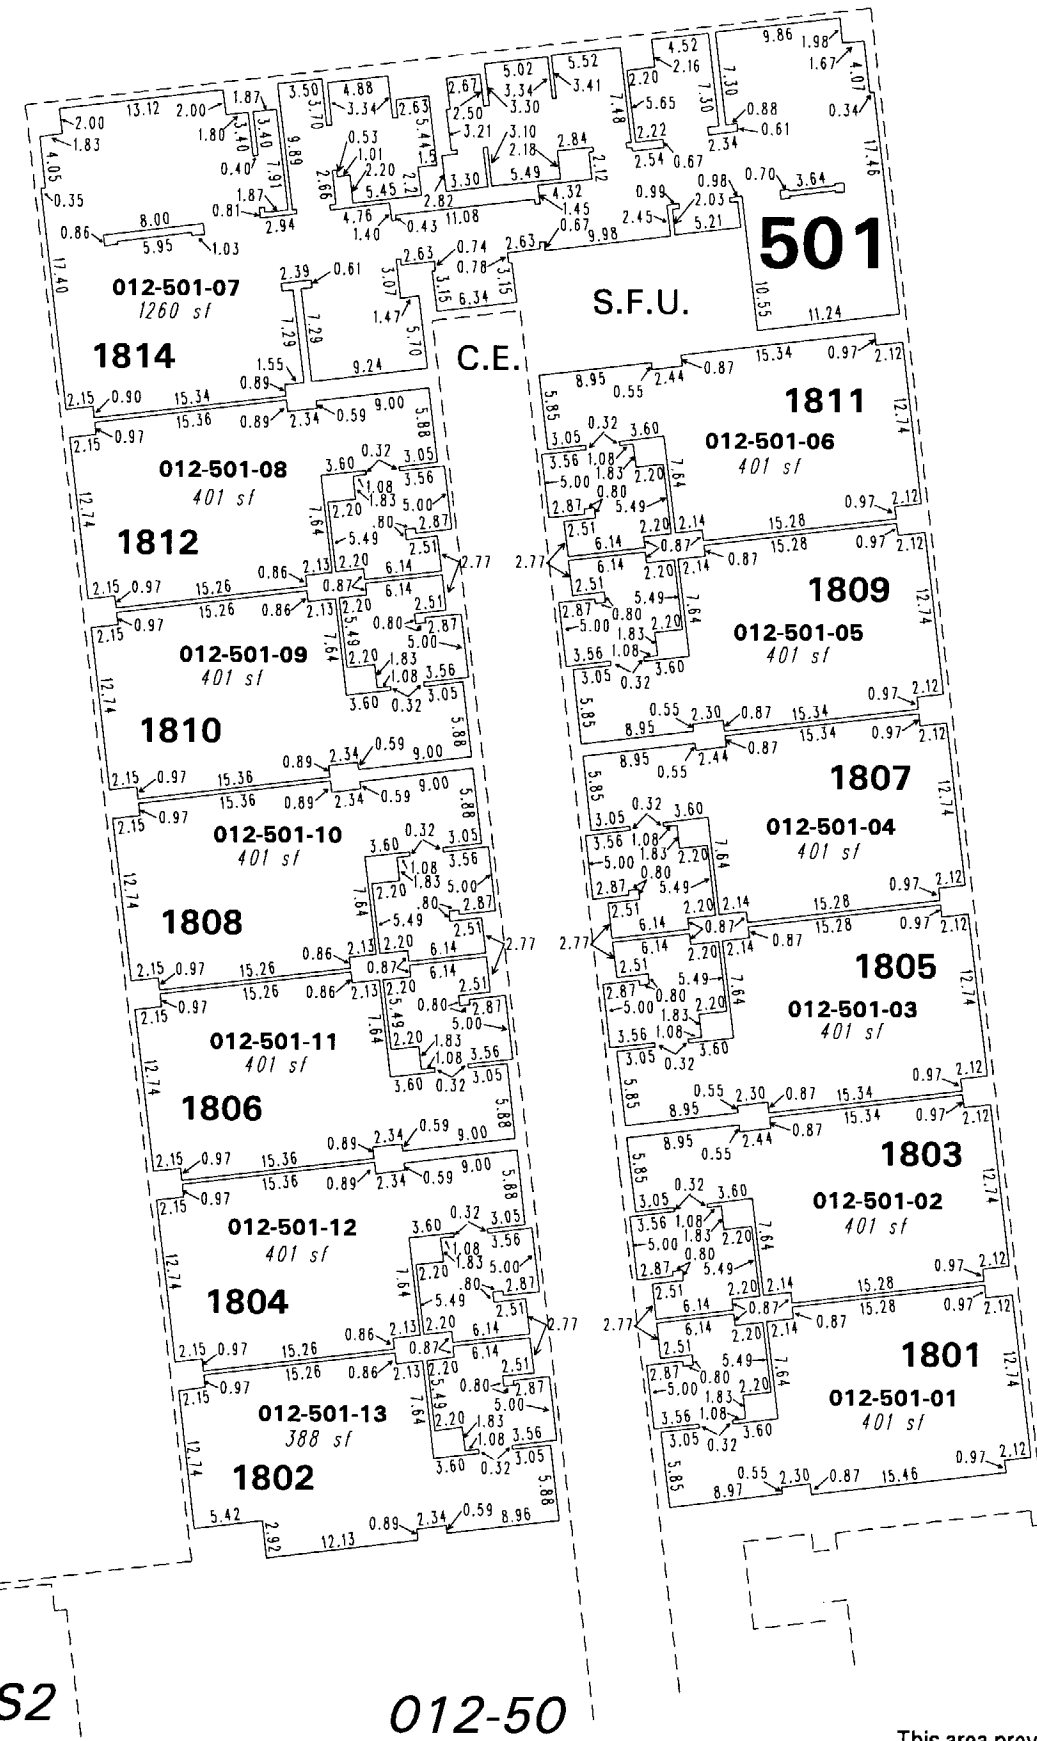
501

S.F.U.

C.E.

012-501-07
1260 sf
1814

012-501-08
401 sf
1812

012-501-09
401 sf
1810

012-501-10
401 sf
1808

012-501-11
401 sf
1806

012-501-12
401 sf
1804

012-501-13
388 sf
1802

1811
012-501-06
401 sf

1809
012-501-05
401 sf

1807
012-501-04
401 sf

1805
012-501-03
401 sf

1803
012-501-02
401 sf

1801
012-501-01
401 sf

13.12 2.00 1.87 2.00 1.83 1.80 3.40 3.40 0.40 7.91 4.05 0.35 1.87 0.81 2.94 3.50 3.70 4.88 3.34 2.63 5.44 9.89 1.5 0.53 1.01 2.20 2.2 5.45 2.66 2.82 4.76 1.40 0.43 11.08 2.67 2.50 3.21 3.30 5.02 3.34 3.30 5.52 3.41 3.10 2.18 2.84 5.49 2.12 7.48 4.32 1.45 0.67 9.98 4.52 2.16 2.20 5.65 7.30 2.22 2.54 0.67 7.30 0.88 0.61 2.34 9.86 1.98 1.67 4.07 0.34 17.46 0.99 2.03 2.45 5.21 0.98 0.70 3.64 10.55 11.24 8.00 0.86 5.95 1.03 17.40 2.39 0.61 3.07 7.29 7.29 1.47 5.70 2.63 0.74 0.78 3.15 3.15 6.34 2.63 9.24 1.55 0.89 2.15 0.90 15.34

S2

012-50

This area prev